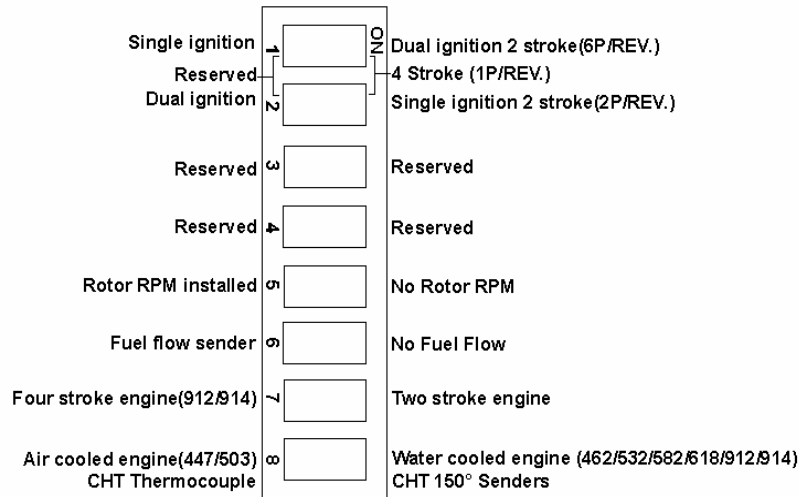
Single ignition 1
Reserved
Dual ignition 2

ON
Dual ignition 2 stroke(6P/REV.)
4 Stroke (1P/REV.)
Single ignition 2 stroke(2P/REV.)

Reserved 3
Reserved

Reserved 4
Reserved

Rotor RPM installed 5
No Rotor RPM

Fuel flow sender 6
No Fuel Flow

Four stroke engine(912/914) 7
Two stroke engine

Air cooled engine(447/503) 8
CHT Thermocouple
Water cooled engine (462/532/582/618/912/914)
CHT 150° Senders